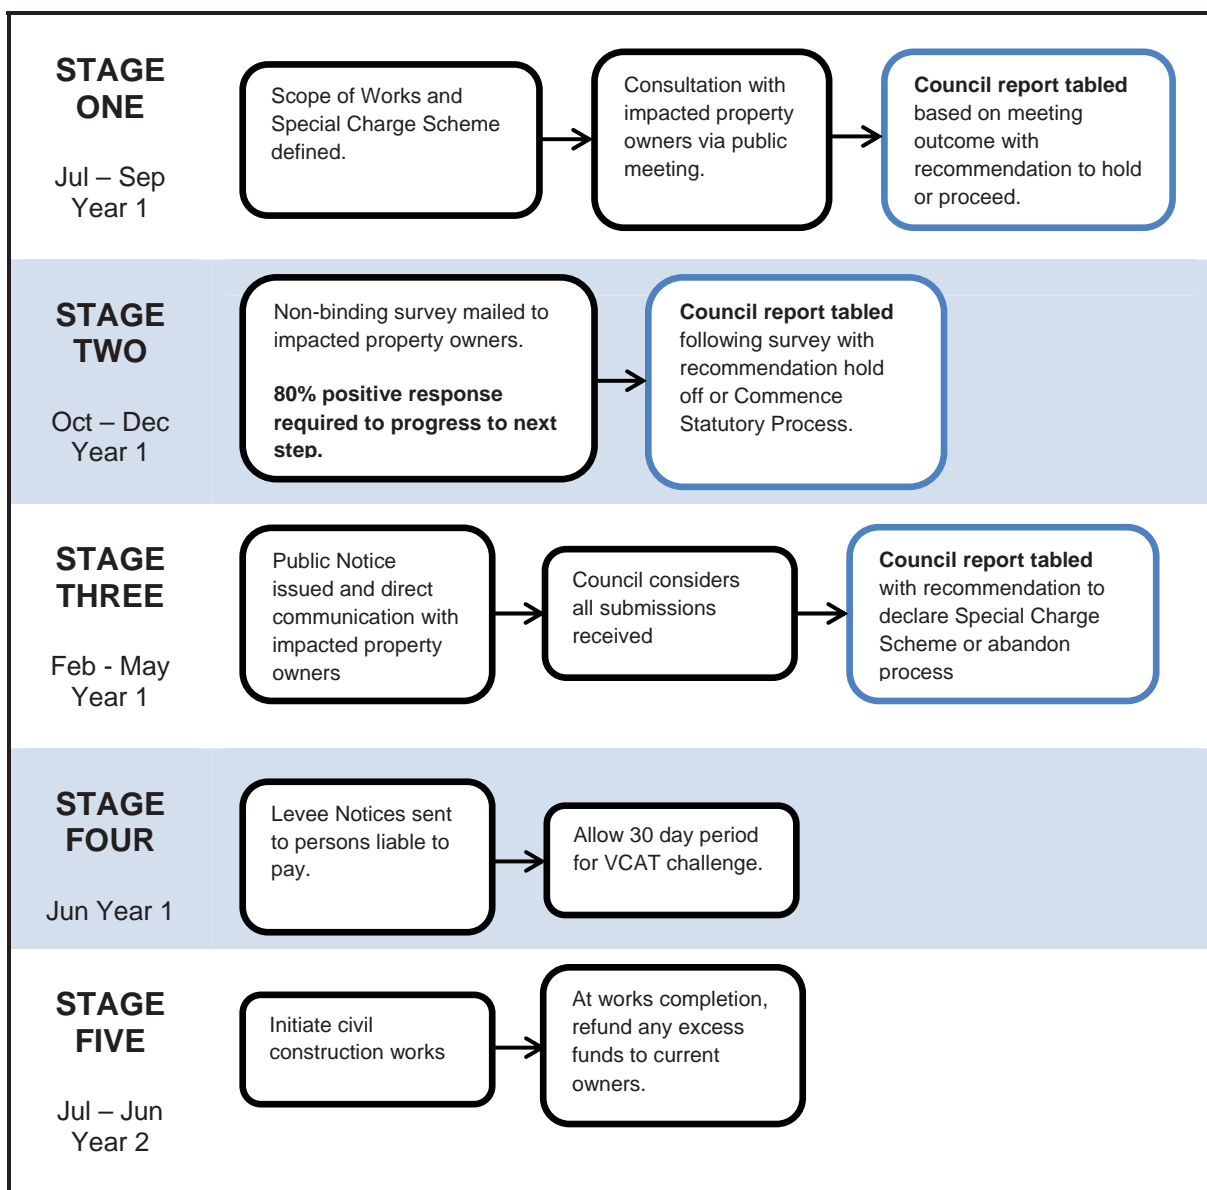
STAGE ONE

Jul – Sep Year 1

Scope of Works and Special Charge Scheme defined.

Consultation with impacted property owners via public meeting.

**Council report tabled** based on meeting outcome with recommendation to hold or proceed.

STAGE TWO

Oct – Dec Year 1

Non-binding survey mailed to impacted property owners.

**80% positive response required to progress to next step.**

**Council report tabled** following survey with recommendation hold off or Commence Statutory Process.

STAGE THREE

Feb - May Year 1

Public Notice issued and direct communication with impacted property owners

Council considers all submissions received

**Council report tabled** with recommendation to declare Special Charge Scheme or abandon process

STAGE FOUR

Jun Year 1

Levee Notices sent to persons liable to pay.

Allow 30 day period for VCAT challenge.

STAGE FIVE

Jul – Jun Year 2

Initiate civil construction works

At works completion, refund any excess funds to current owners.